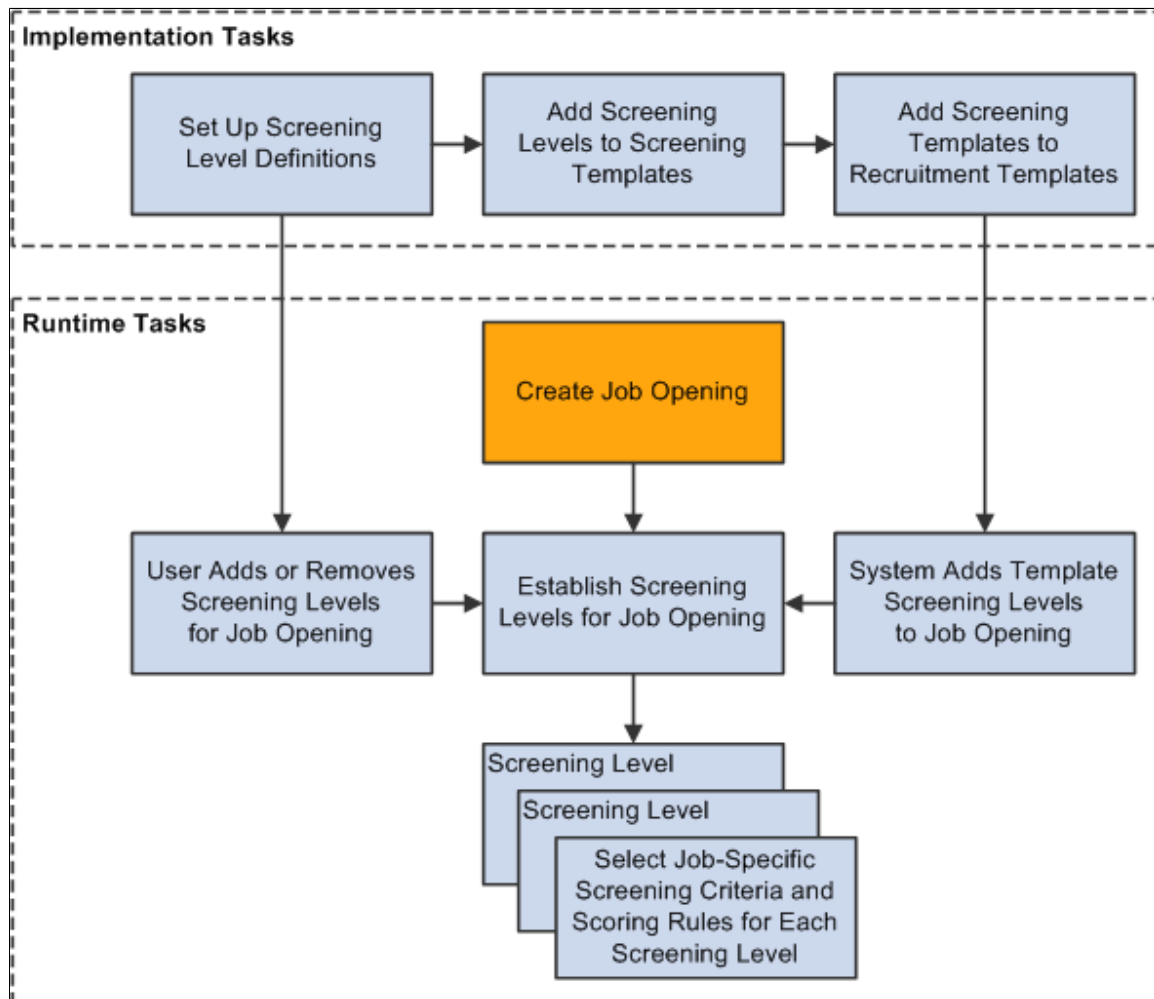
Implementation Tasks

Set Up Screening Level Definitions

Add Screening Levels to Screening Templates

Add Screening Templates to Recruitment Templates

Runtime Tasks

Create Job Opening

User Adds or Removes Screening Levels for Job Opening

Establish Screening Levels for Job Opening

System Adds Template Screening Levels to Job Opening

Screening Level

Screening Level

Select Job-Specific Screening Criteria and Scoring Rules for Each Screening Level